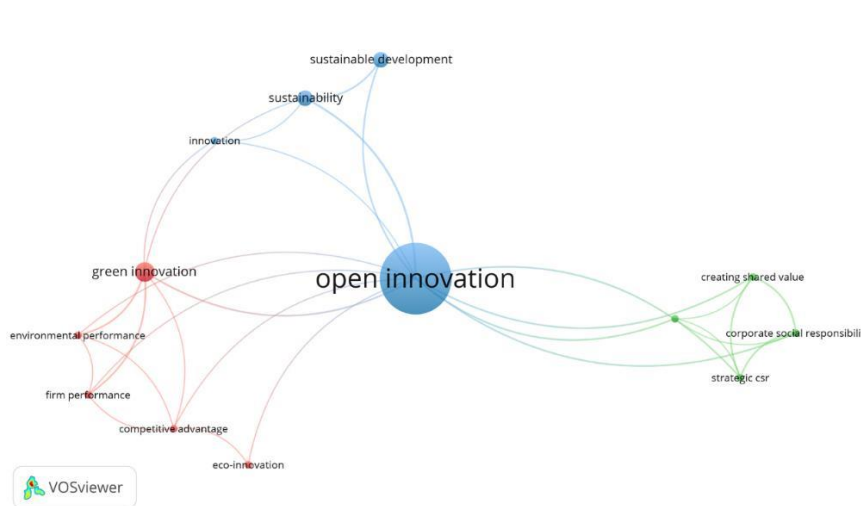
sustainable development

sustainability

innovation

green innovation

open innovation

creating shared value

environmental performance

corporate social responsibili

strategic csr

firm performance

competitive advantage

eco-innovation

VOSviewer